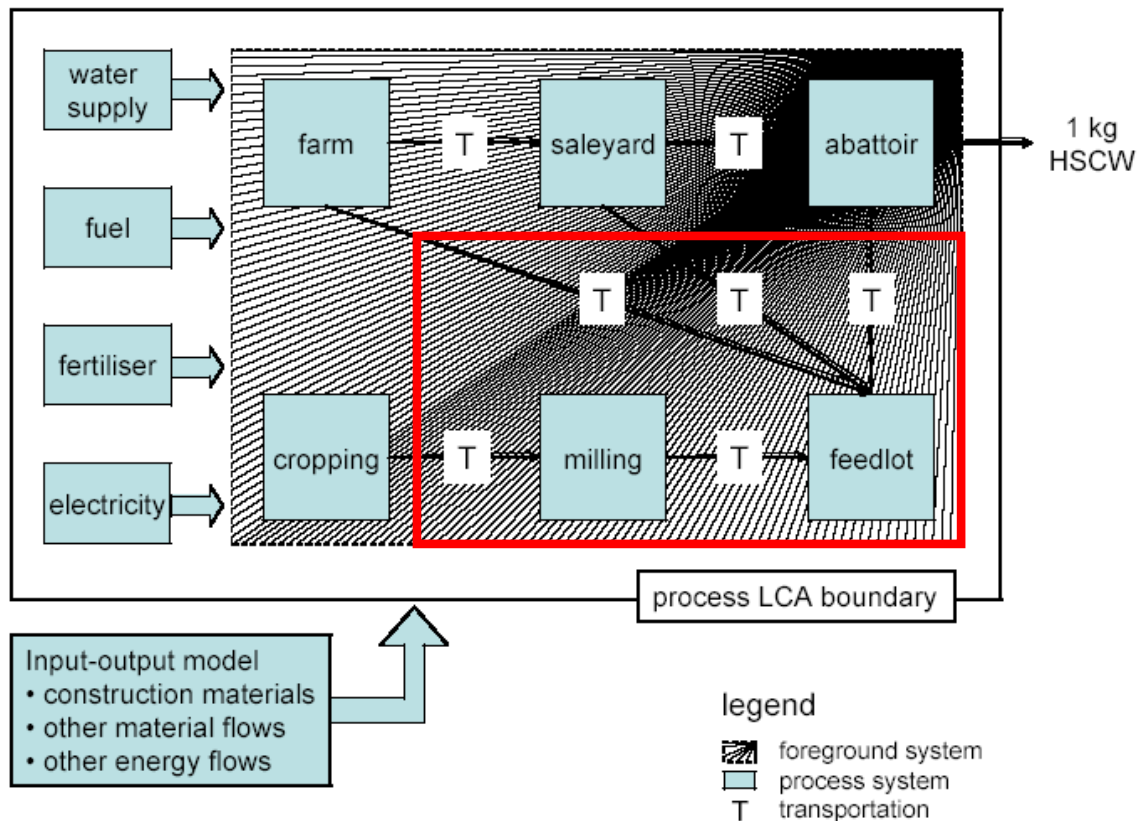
water supply

fuel

fertiliser

electricity

farm

T

saleyard

T

abattoir

1 kg HSCW

T

T

T

cropping

T

milling

T

feedlot

process LCA boundary

Input-output model
• construction materials
• other material flows
• other energy flows

legend
foreground system
process system
T transportation